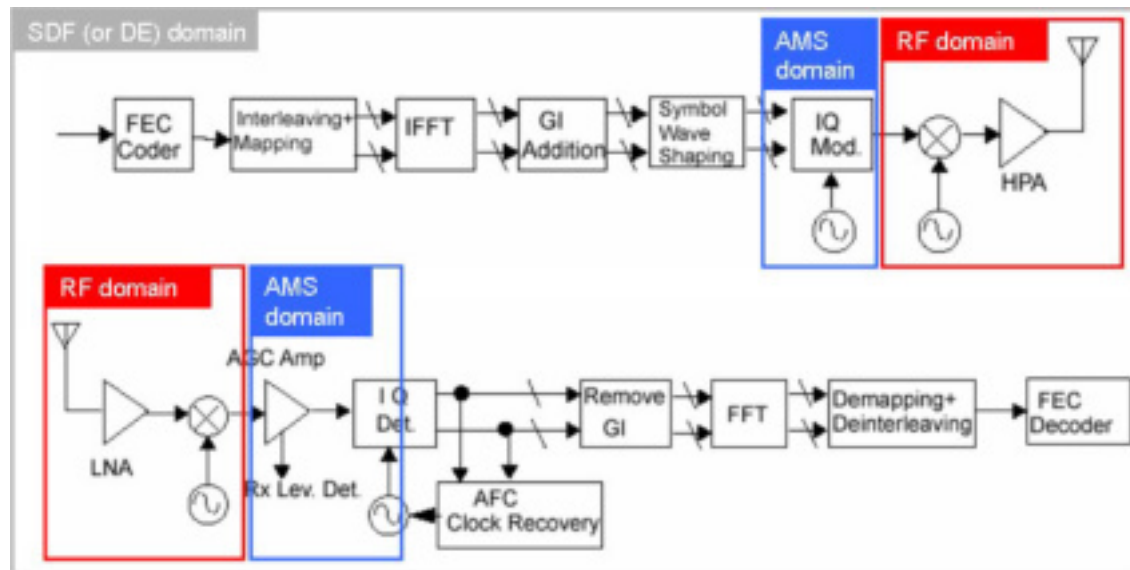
SDF (or DE) domain

AMS domain

RF domain

FEC Coder

Interleaving+ Mapping

IFFT

GI Addition

Symbol Wave Shaping

IQ Mod.

HPA

RF domain

AMS domain

LNA

AGC Amp

Rx Lev. Det.

I Q Det.

Remove GI

FFT

Demapping+ Deinterleaving

FEC Decoder

AFC Clock Recovery